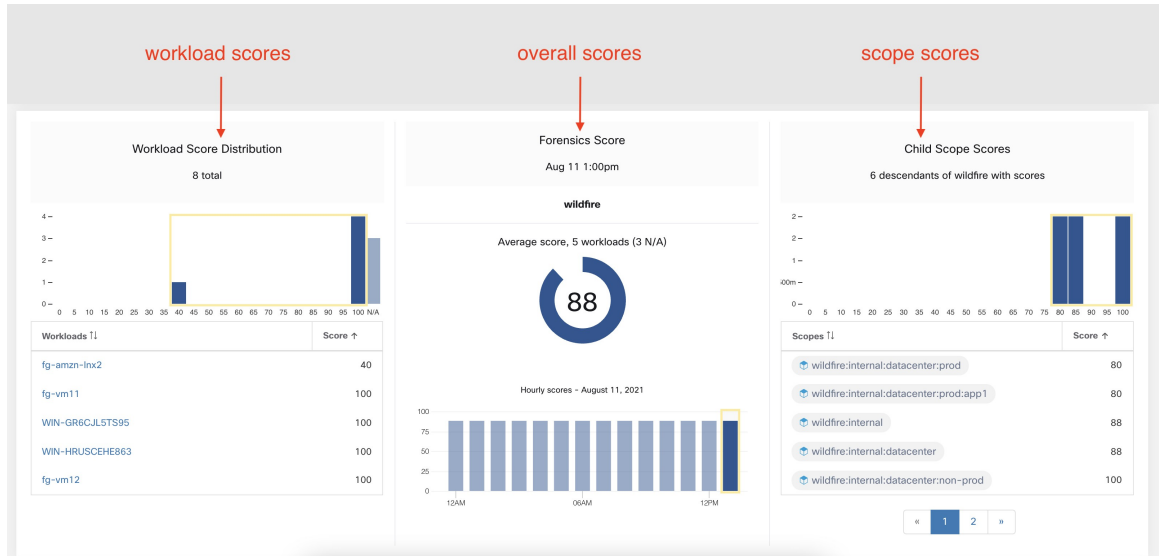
workload scores

overall scores

scope scores

Workload Score Distribution

8 total

4
3
2
1
0

0 5 10 15 20 25 30 35 40 45 50 55 60 65 70 75 80 85 90 95 100 N/A

| Workloads ⇅ | Score ↑ |
|---|---|
| fg-amzn-lnx2 | 40 |
| fg-vm11 | 100 |
| WIN-GR6CJL5TS95 | 100 |
| WIN-HRUSCEHE863 | 100 |
| fg-vm12 | 100 |

Forensics Score

Aug 11 1:00pm

wildfire

Average score, 5 workloads (3 N/A)

88

Hourly scores - August 11, 2021

100
75
50
25
0

12AM 06AM 12PM

Child Scope Scores

6 descendants of wildfire with scores

2
2
1
500m
0

0 5 10 15 20 25 30 35 40 45 50 55 60 65 70 75 80 85 90 95 100

| Scopes ⇅ | Score ↑ |
|---|---|
| wildfire:internal:datacenter:prod | 80 |
| wildfire:internal:datacenter:prod:app1 | 80 |
| wildfire:internal | 88 |
| wildfire:internal:datacenter | 88 |
| wildfire:internal:datacenter:non-prod | 100 |

« 1 2 »